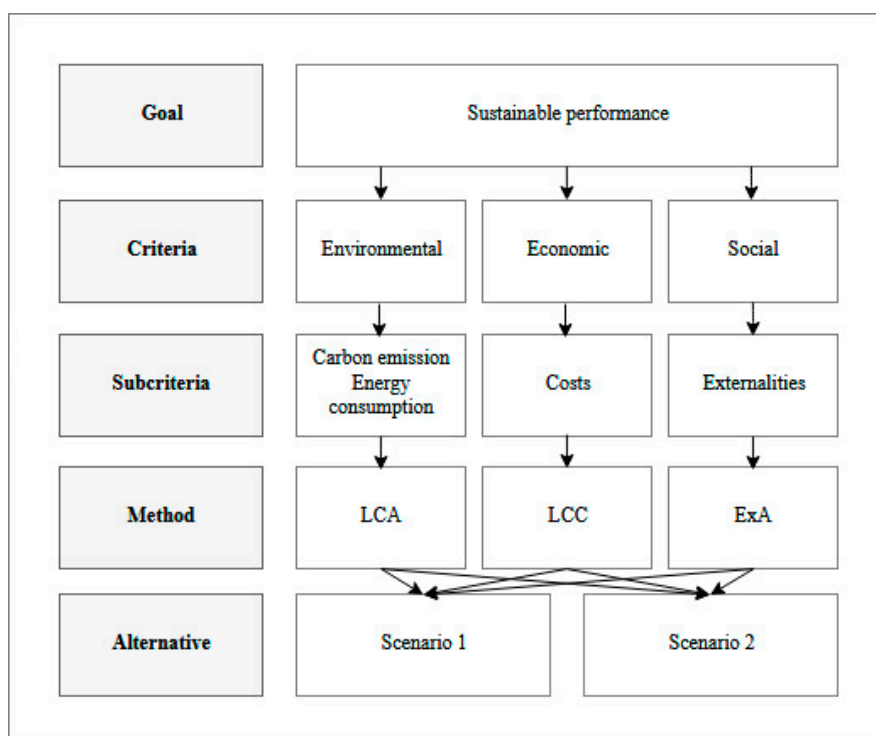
Goal

Sustainable performance

Criteria

Environmental

Economic

Social

Subcriteria

Carbon emission Energy consumption

Costs

Externalities

Method

LCA

LCC

ExA

Alternative

Scenario 1

Scenario 2